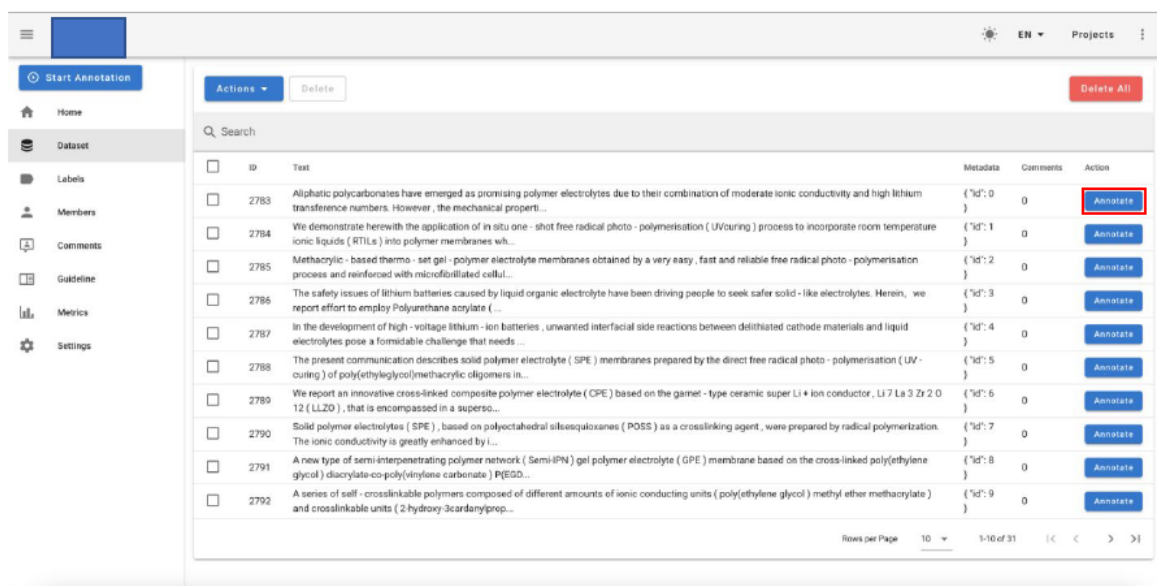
EN ▾ Projects

Start Annotation

Home

Dataset

Labels

Members

Comments

Guideline

Metrics

Settings

Actions ▾ Delete Delete All

Search

| | ID | Text | Metadata | Comments | Action |
|---|---|---|---|---|---|
| | 2783 | Aliphatic polycarbonates have emerged as promising polymer electrolytes due to their combination of moderate ionic conductivity and high lithium transference numbers. However , the mechanical properti... | { "id": 0 } | 0 | Annotate |
| | 2784 | We demonstrate herewith the application of in situ one - shot free radical photo - polymerisation ( UVcuring ) process to incorporate room temperature ionic liquids ( RTILs ) into polymer membranes wh... | { "id": 1 } | 0 | Annotate |
| | 2785 | Methacrylic - based thermo - set gel - polymer electrolyte membranes obtained by a very easy , fast and reliable free radical photo - polymerisation process and reinforced with microfibrillated cellul... | { "id": 2 } | 0 | Annotate |
| | 2786 | The safety issues of lithium batteries caused by liquid organic electrolyte have been driving people to seek safer solid - like electrolytes. Herein, we report effort to employ Polyurethane acrylate ( ... | { "id": 3 } | 0 | Annotate |
| | 2787 | In the development of high - voltage lithium - ion batteries , unwanted interfacial side reactions between delithiated cathode materials and liquid electrolytes pose a formidable challenge that needs ... | { "id": 4 } | 0 | Annotate |
| | 2788 | The present communication describes solid polymer electrolyte ( SPE ) membranes prepared by the direct free radical photo - polymerisation ( UV - curing ) of poly(ethyleglycol)methacrylic oligomers in... | { "id": 5 } | 0 | Annotate |
| | 2789 | We report an innovative core-shell-linked composite polymer electrolyte ( CPE ) based on the garnet - type ceramic super Li + ion conductor , Li 7 La 3 Zr 2 O 12 ( LLZO ) , that is encompassed in a superso... | { "id": 6 } | 0 | Annotate |
| | 2790 | Solid polymer electrolytes ( SPE ) , based on polyoctahedral silsesquioxanes ( POSS ) as a crosslinking agent , were prepared by radical polymerization. The ionic conductivity is greatly enhanced by i... | { "id": 7 } | 0 | Annotate |
| | 2791 | A new type of semi-interpenetrating polymer network ( Semi-IPN ) gel polymer electrolyte ( GPE ) membrane based on the cross-linked poly(ethylene glycol) diacrylate-co-poly(vinylene carbonate ) P(EGD... | { "id": 8 } | 0 | Annotate |
| | 2792 | A series of self - crosslinkable polymers composed of different amounts of ionic conducting units ( poly(ethylene glycol ) methyl ether methacrylate ) and crosslinkable units ( 2-hydroxy-3cardanylprop... | { "id": 9 } | 0 | Annotate |

Rows per Page 10 ▾ 1-10 of 31